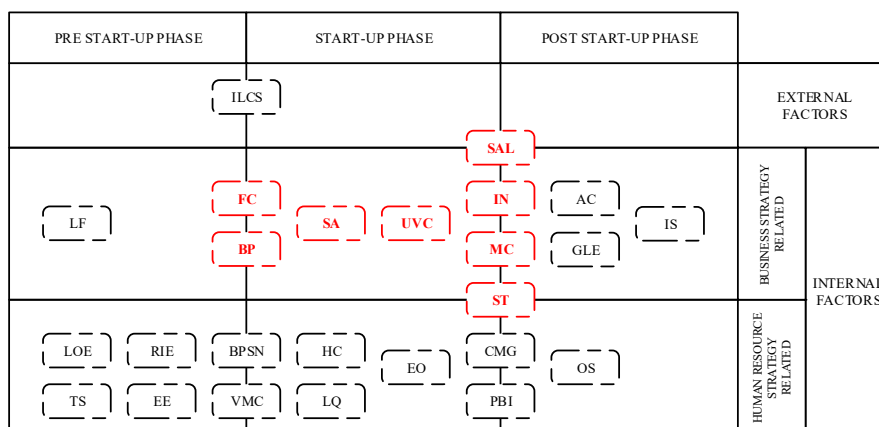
PRE START-UP PHASE

START-UP PHASE

POST START-UP PHASE

ILCS

EXTERNAL FACTORS

SAL

LF

FC

BP

SA

UVC

IN

MC

AC

GLE

IS

BUSINESS STRATEGY RELATED

INTERNAL FACTORS

ST

LOE

RIE

BPSN

HC

EO

CMG

OS

TS

EE

VMC

LQ

PBI

HUMAN RESOURCE STRATEGY RELATED